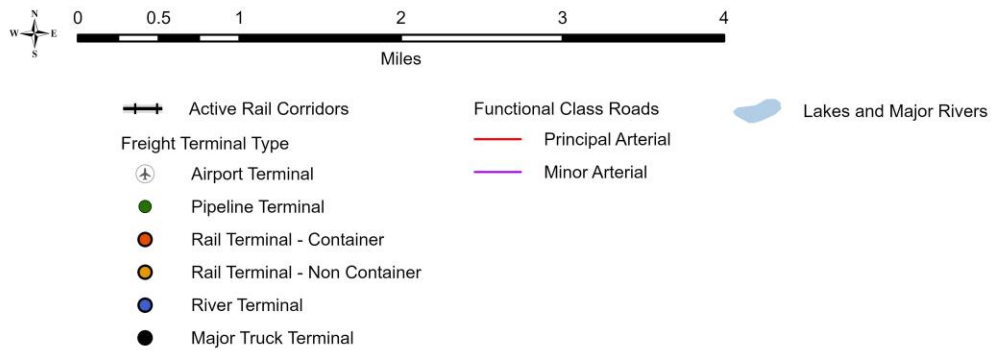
N
W E
S

0 0.5 1 2 3 4

Miles

Active Rail Corridors

Freight Terminal Type

Airport Terminal

Pipeline Terminal

Rail Terminal - Container

Rail Terminal - Non Container

River Terminal

Major Truck Terminal

Functional Class Roads

Principal Arterial

Minor Arterial

Lakes and Major Rivers